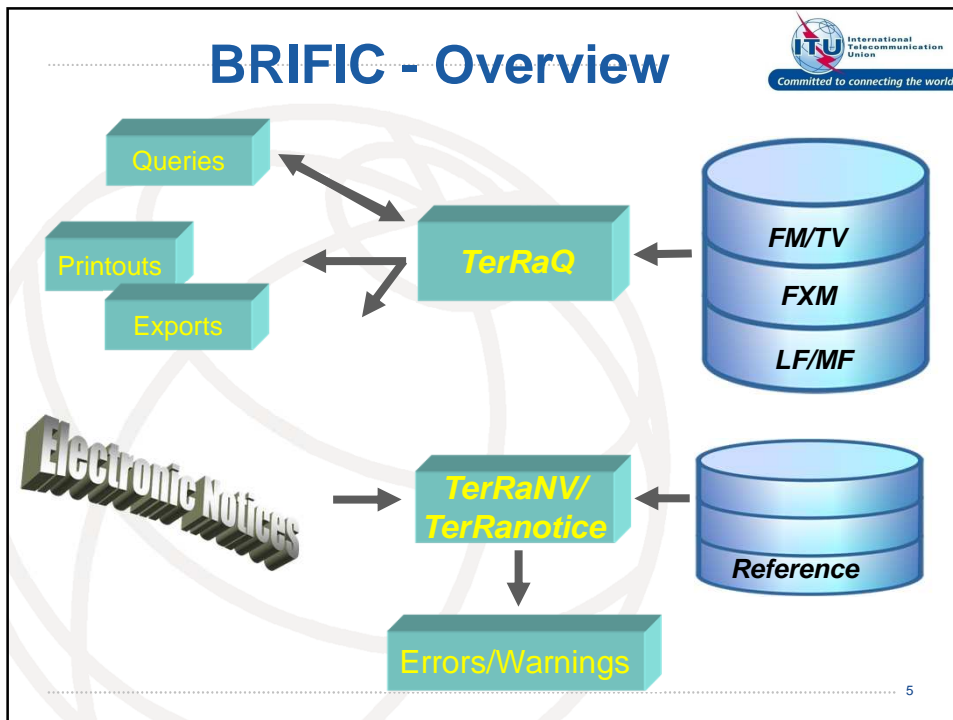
BRIFIC - Overview

ITU International Telecommunication Union
Committed to connecting the world

Queries

Printouts

Exports

TerRaQ

FM/TV

FXM

LF/MF

Electronic Notices

TerRaNV/
TerRanotice

Reference

Errors/Warnings

5